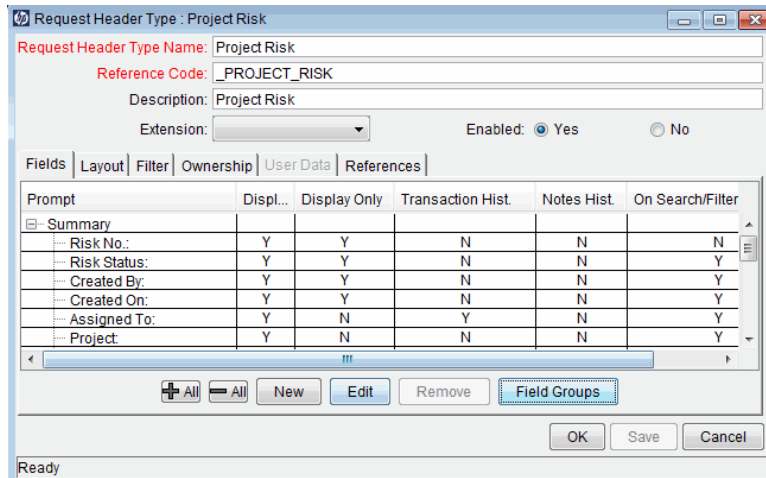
Request Header Type : Project Risk

Request Header Type Name: Project Risk
Reference Code: _PROJECT_RISK
Description: Project Risk
Extension:
Enabled: Yes No

Fields | Layout | Filter | Ownership | User Data | References

| Prompt | Displ... | Display Only | Transaction Hist. | Notes Hist. | On Search/Filter |
|---|---|---|---|---|---|
| Summary | | | | | |
| Risk No.: | Y | Y | N | N | N |
| Risk Status: | Y | Y | N | N | Y |
| Created By: | Y | Y | N | N | Y |
| Created On: | Y | Y | N | N | Y |
| Assigned To: | Y | N | Y | N | Y |
| Project: | Y | N | N | N | Y |

All All New Edit Remove Field Groups

OK Save Cancel

Ready